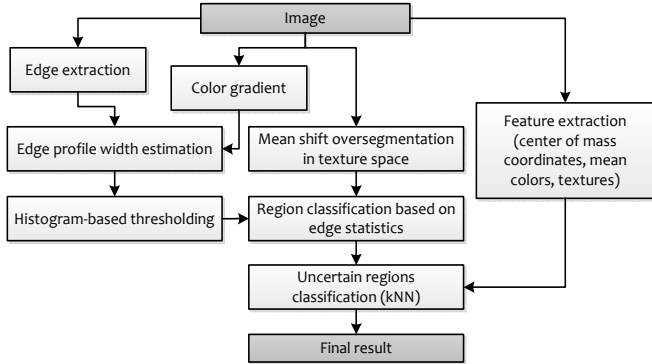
Image

Edge extraction

Color gradient

Edge profile width estimation

Mean shift oversegmentation in texture space

Feature extraction (center of mass coordinates, mean colors, textures)

Histogram-based thresholding

Region classification based on edge statistics

Uncertain regions classification (kNN)

Final result